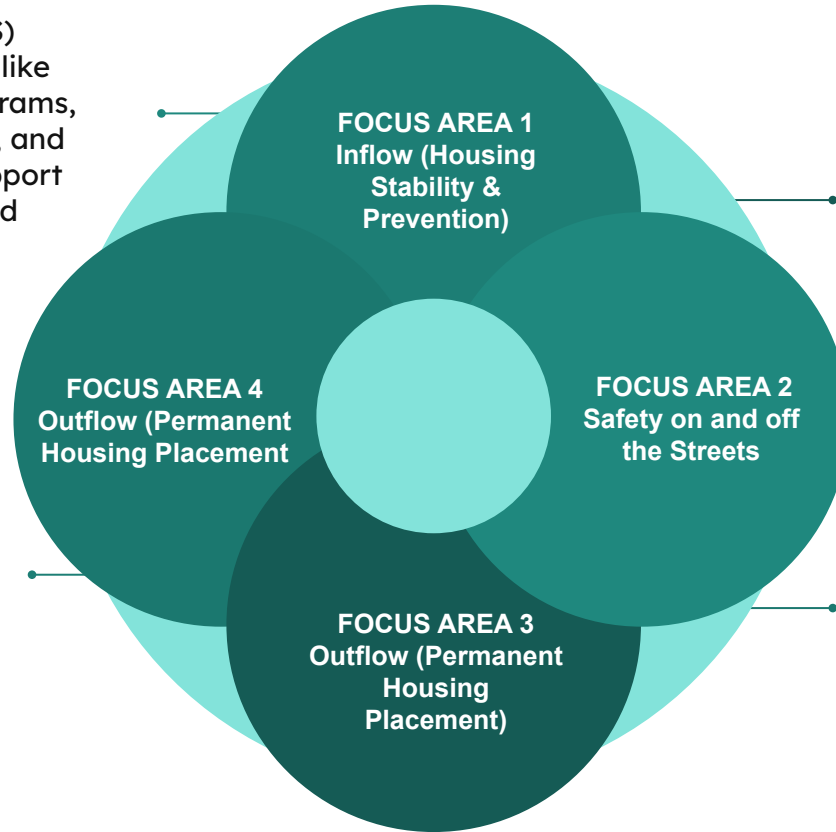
S)
like
rams,
, and
pport
d

FOCUS AREA 1
Inflow (Housing Stability & Prevention)

FOCUS AREA 4
Outflow (Permanent Housing Placement

FOCUS AREA 2
Safety on and off the Streets

FOCUS AREA 3
Outflow (Permanent Housing Placement)